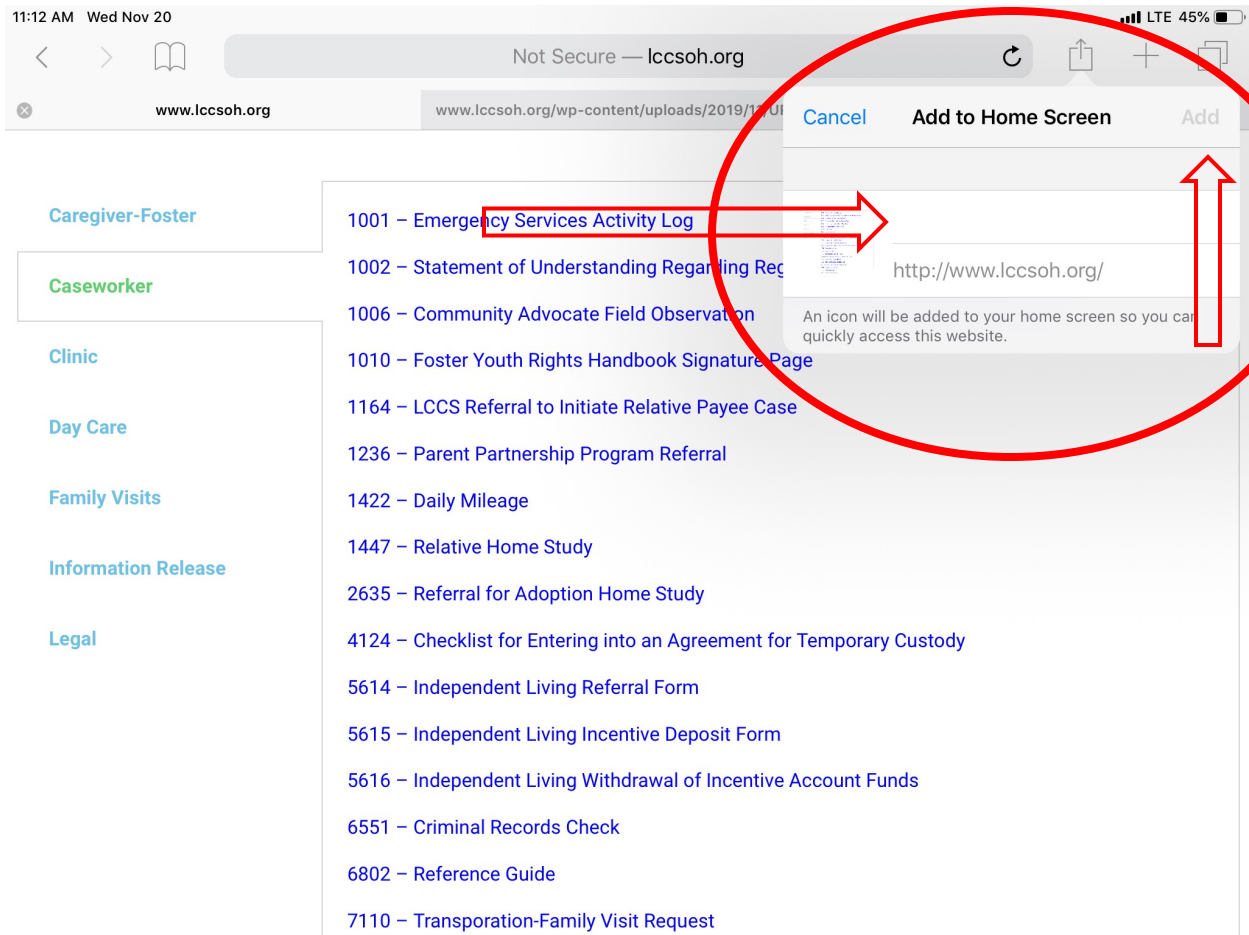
11:12 AM Wed Nov 20

LTE 45%

Not Secure — lccsoh.org

www.lccsoh.org

www.lccsoh.org/wp-content/uploads/2019/1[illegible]

Cancel

Add to Home Screen

Add

http://www.lccsoh.org/

An icon will be added to your home screen so you ca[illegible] quickly access this website.

Caregiver-Foster

Caseworker

Clinic

Day Care

Family Visits

Information Release

Legal

1001 – Emergency Services Activity Log

1002 – Statement of Understanding Regarding Reg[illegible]

1006 – Community Advocate Field Observation

1010 – Foster Youth Rights Handbook Signature Page

1164 – LCCS Referral to Initiate Relative Payee Case

1236 – Parent Partnership Program Referral

1422 – Daily Mileage

1447 – Relative Home Study

2635 – Referral for Adoption Home Study

4124 – Checklist for Entering into an Agreement for Temporary Custody

5614 – Independent Living Referral Form

5615 – Independent Living Incentive Deposit Form

5616 – Independent Living Withdrawal of Incentive Account Funds

6551 – Criminal Records Check

6802 – Reference Guide

7110 – Transporation-Family Visit Request